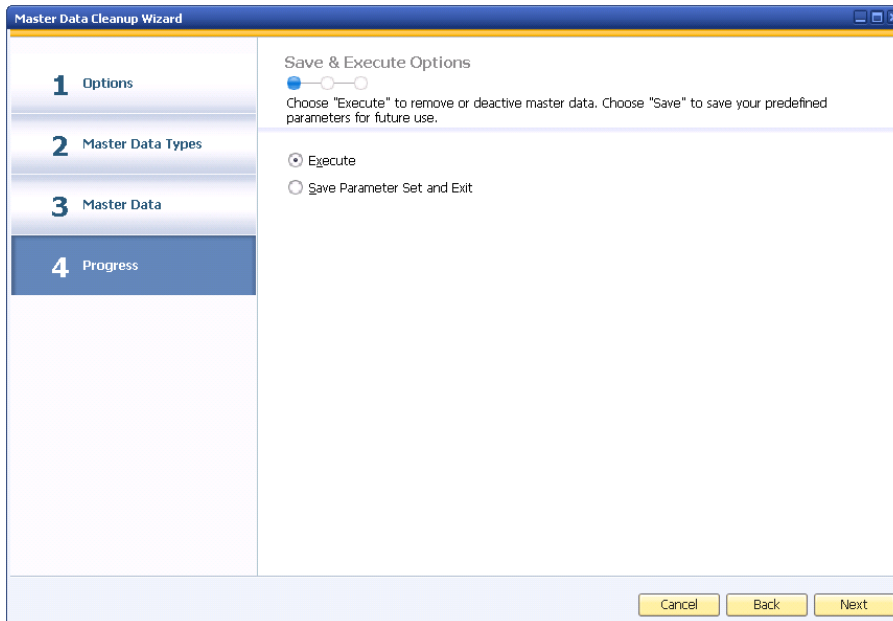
Master Data Cleanup Wizard

1 Options

2 Master Data Types

3 Master Data

4 Progress

Save & Execute Options

Choose "Execute" to remove or deactive master data. Choose "Save" to save your predefined parameters for future use.

Execute

Save Parameter Set and Exit

Cancel

Back

Next